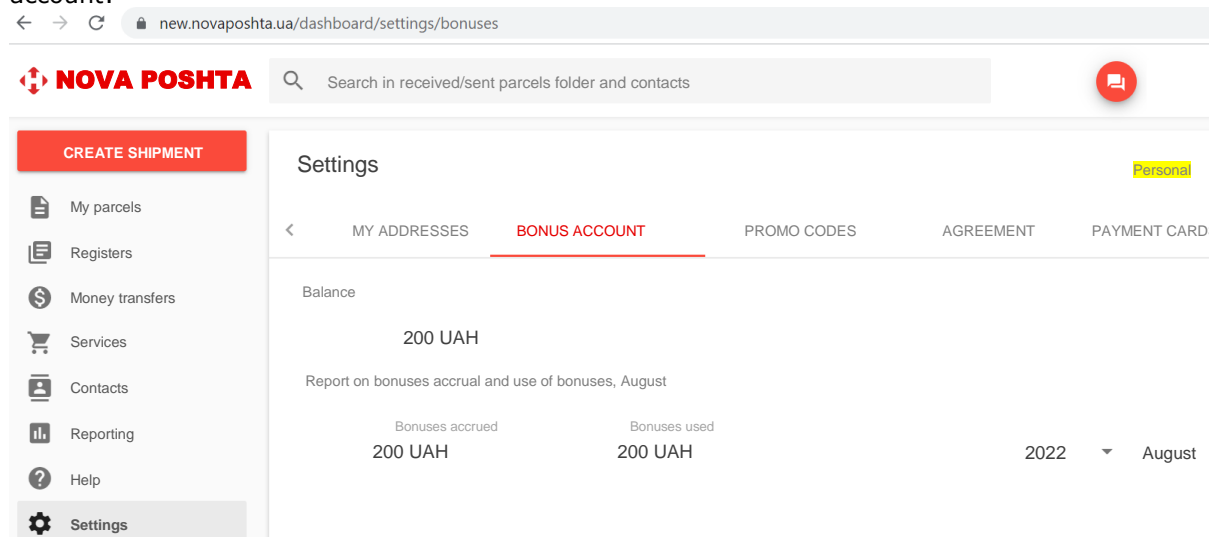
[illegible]

new.novaposhta.ua/dashboard/settings/bonuses

NOVA POSHTA

Search in received/sent parcels folder and contacts

CREATE SHIPMENT

My parcels

Registers

Money transfers

Services

Contacts

Reporting

Help

Settings

Settings

Personal

MY ADDRESSES

BONUS ACCOUNT

PROMO CODES

AGREEMENT

PAYMENT CARD

Balance

200 UAH

Report on bonuses accrual and use of bonuses, August

Bonuses accrued

200 UAH

Bonuses used

200 UAH

2022

August